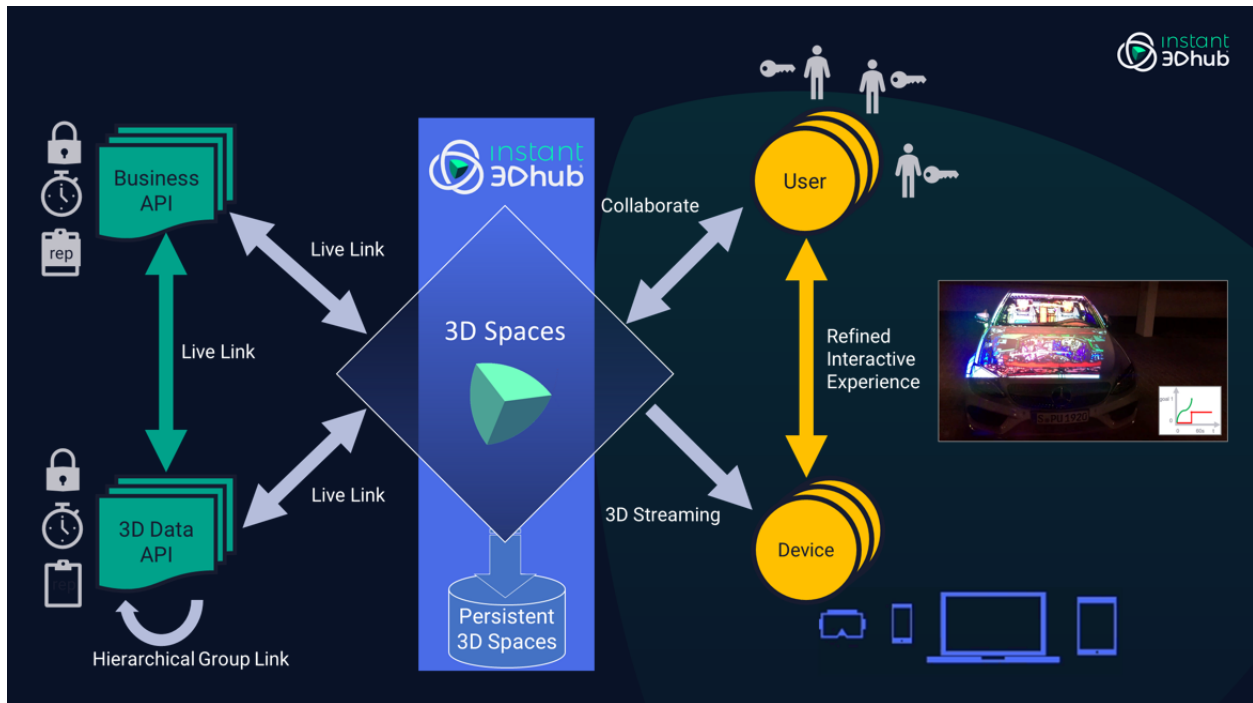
instant 3Dhub

rep

Business API

Live Link

Live Link

rep

3D Data API

Hierarchical Group Link

instant 3Dhub

Live Link

3D Spaces

Live Link

Persistent 3D Spaces

Collaborate

User

Refined Interactive Experience

3D Streaming

Device